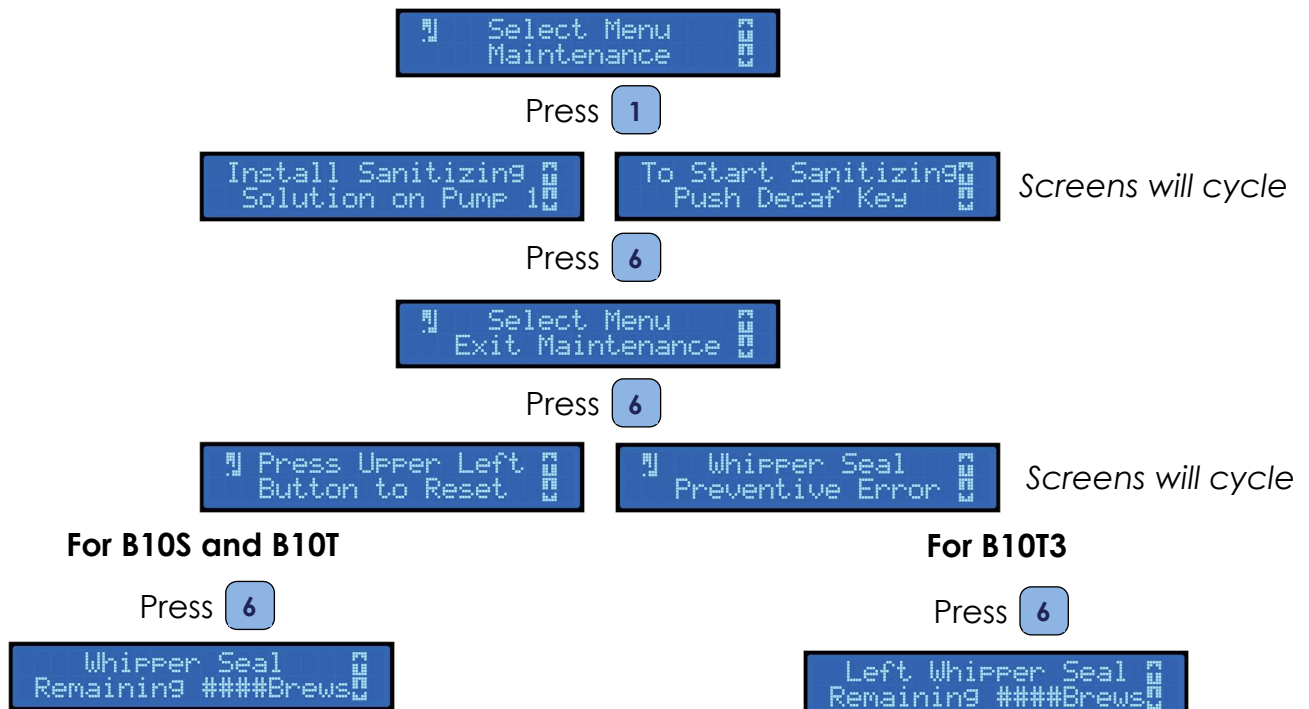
Select Menu
Maintenance

Press 1

Install Sanitizing
Solution on Pump 1

To Start Sanitizing
Push Decaf Key

Screens will cycle

Press 6

Select Menu
Exit Maintenance

Press 6

Press Upper Left
Button to Reset

Whipper Seal
Preventive Error

Screens will cycle

For B10S and B10T

Press 6

Whipper Seal
Remaining ####Brews

For B10T3

Press 6

Left Whipper Seal
Remaining ####Brews